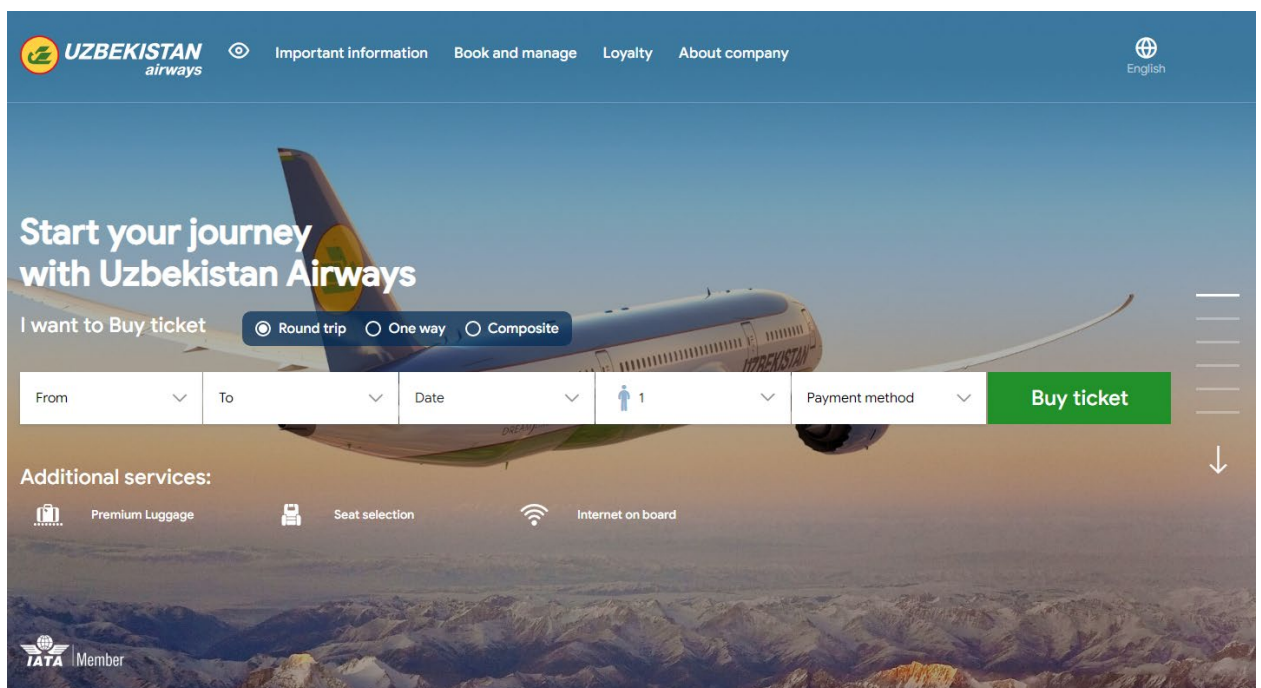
UZBEKISTAN airways

Important information Book and manage Loyalty About company

English

Start your journey with Uzbekistan Airways

I want to Buy ticket

Round trip One way Composite

From

To

Date

1

Payment method

Buy ticket

Additional services:

Premium Luggage

Seat selection

Internet on board

IATA Member